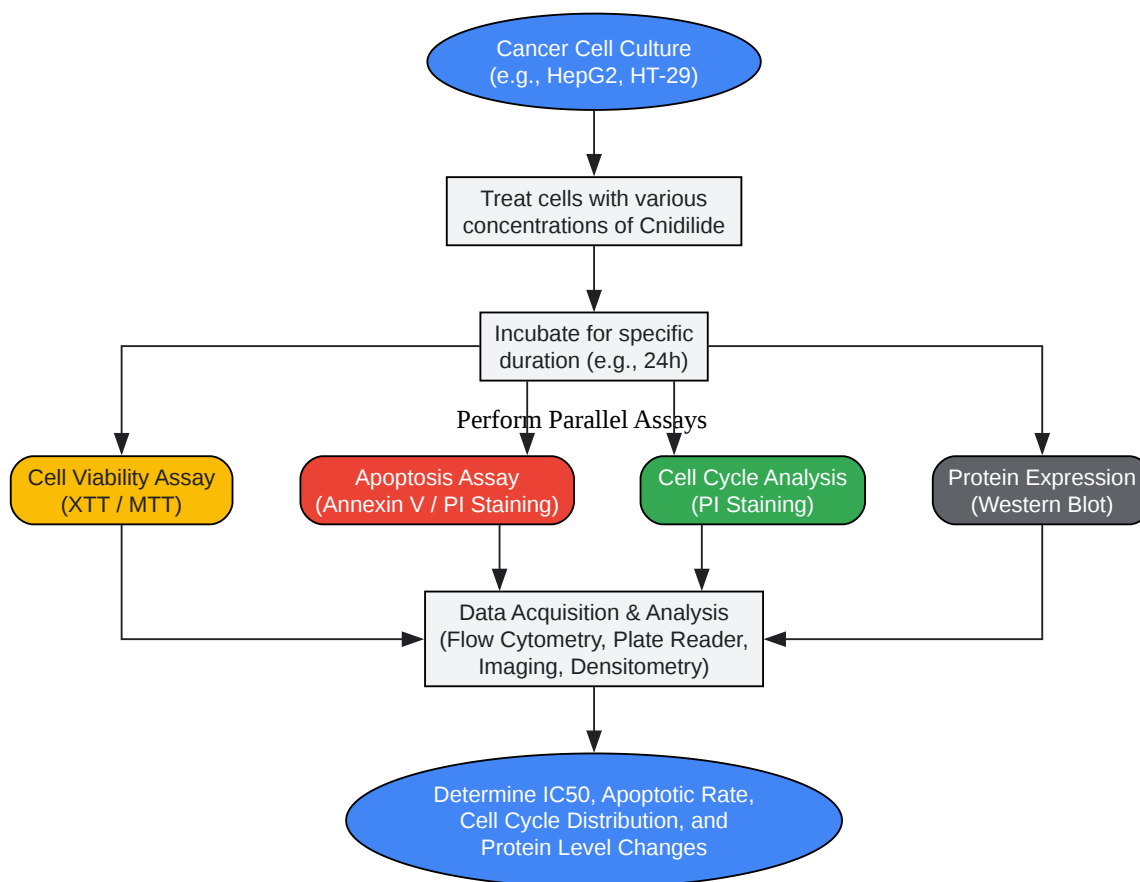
Cancer Cell Culture
(e.g., HepG2, HT-29)

Treat cells with various concentrations of Cnidilide

Incubate for specific duration (e.g., 24h)

Perform Parallel Assays

Cell Viability Assay
(XTT / MTT)

Apoptosis Assay
(Annexin V / PI Staining)

Cell Cycle Analysis
(PI Staining)

Protein Expression
(Western Blot)

Data Acquisition & Analysis
(Flow Cytometry, Plate Reader, Imaging, Densitometry)

Determine IC50, Apoptotic Rate, Cell Cycle Distribution, and Protein Level Changes